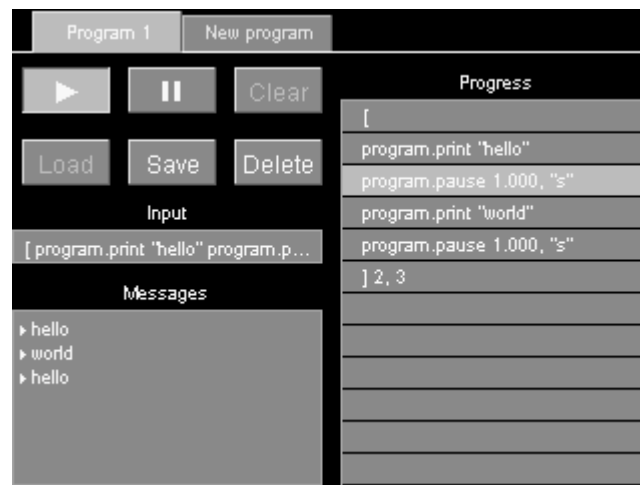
Program 1 | New program

Clear

Load | Save | Delete

Input

[ program.print "hello" program.p...

Messages

▸ hello
▸ world
▸ hello

Progress

[
program.print "hello"
program.pause 1.000, "s"
program.print "world"
program.pause 1.000, "s"
] 2, 3